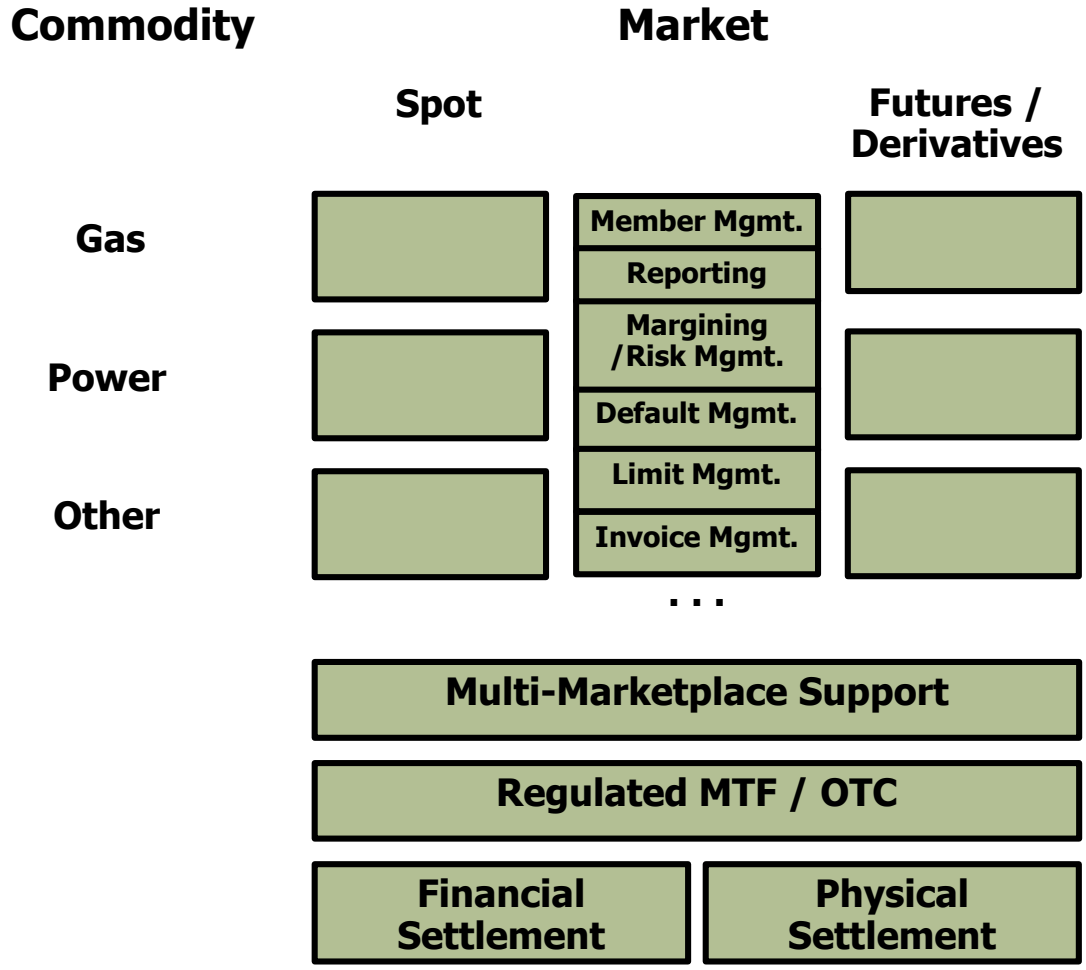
Commodity

Market

Spot

Futures / Derivatives

Gas

Power

Other

Member Mgmt.

Reporting

Margining /Risk Mgmt.

Default Mgmt.

Limit Mgmt.

Invoice Mgmt.

...

Multi-Marketplace Support

Regulated MTF / OTC

Financial Settlement

Physical Settlement